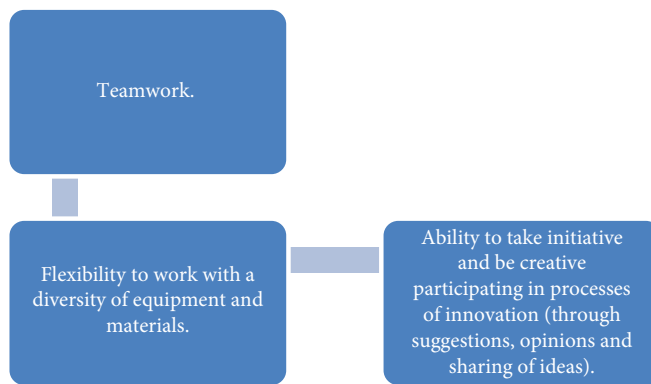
Teamwork.

Flexibility to work with a diversity of equipment and materials.

Ability to take initiative and be creative participating in processes of innovation (through suggestions, opinions and sharing of ideas).